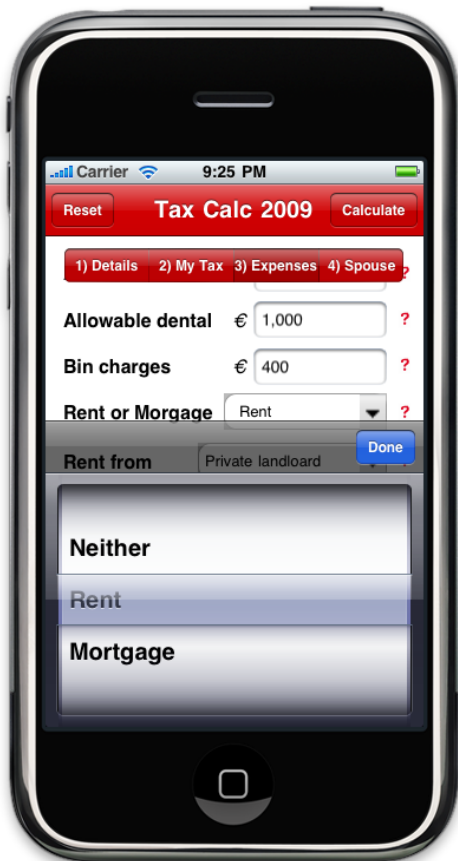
Carrier 9:25 PM

Reset Tax Calc 2009 Calculate

1) Details 2) My Tax 3) Expenses 4) Spouse ?

Allowable dental € 1,000 ?

Bin charges € 400 ?

Rent or Morgage Rent ?

Done

Rent from Private landloard

Neither

Rent

Mortgage